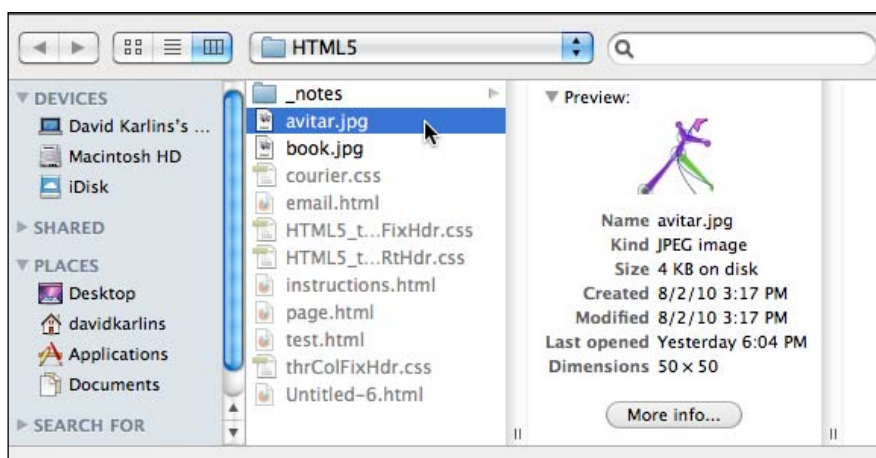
HTML5

DEVICES
David Karlins's ...
Macintosh HD
iDisk
SHARED
PLACES
Desktop
davidkarlins
Applications
Documents
SEARCH FOR

_notes
avitar.jpg
book.jpg
courier.css
email.html
HTML5_t...FixHdr.css
HTML5_t...RtHdr.css
instructions.html
page.html
test.html
thrColFixHdr.css
Untitled-6.html

Preview:

Name avitar.jpg
Kind JPEG image
Size 4 KB on disk
Created 8/2/10 3:17 PM
Modified 8/2/10 3:17 PM
Last opened Yesterday 6:04 PM
Dimensions 50 × 50

More info...